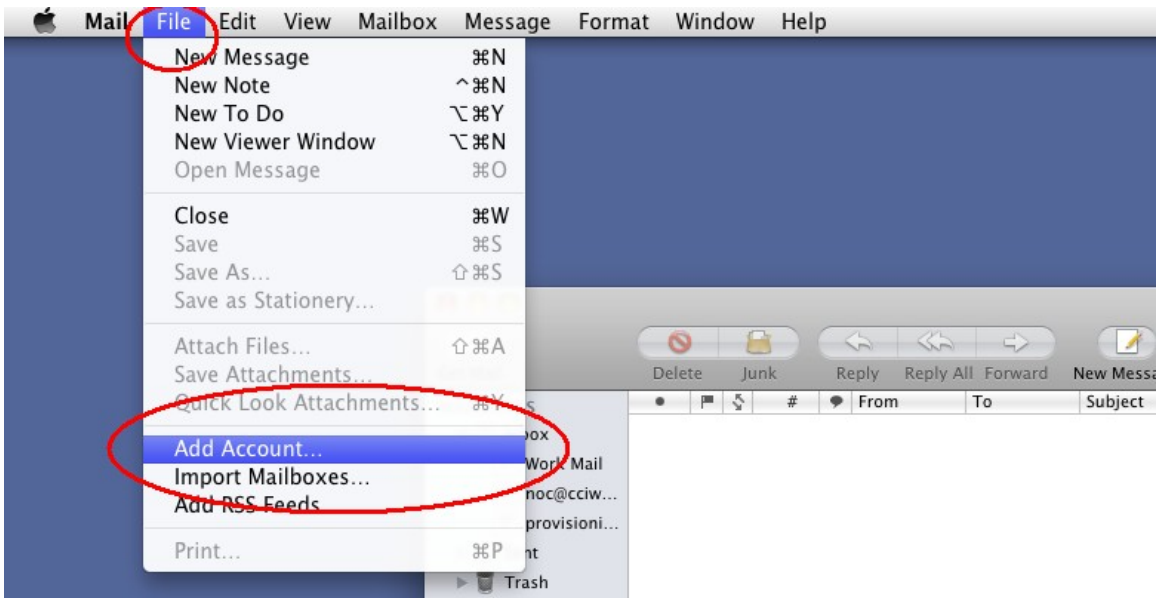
Mail File Edit View Mailbox Message Format Window Help

New Message ⌘N
New Note ^⌘N
New To Do ⌥⌘Y
New Viewer Window ⌥⌘N
Open Message ⌘O

Close ⌘W
Save ⌘S
Save As… ⇧⌘S
Save as Stationery…

Attach Files… ⇧⌘A
Save Attachments…
Quick Look Attachments… ⌘Y

Add Account…
Import Mailboxes…
Add RSS Feeds…

Print… ⌘P

Delete Junk Reply Reply All Forward New Messa

From To Subject

box
Work Mail
noc@cciw…
provisioni…
nt
Trash